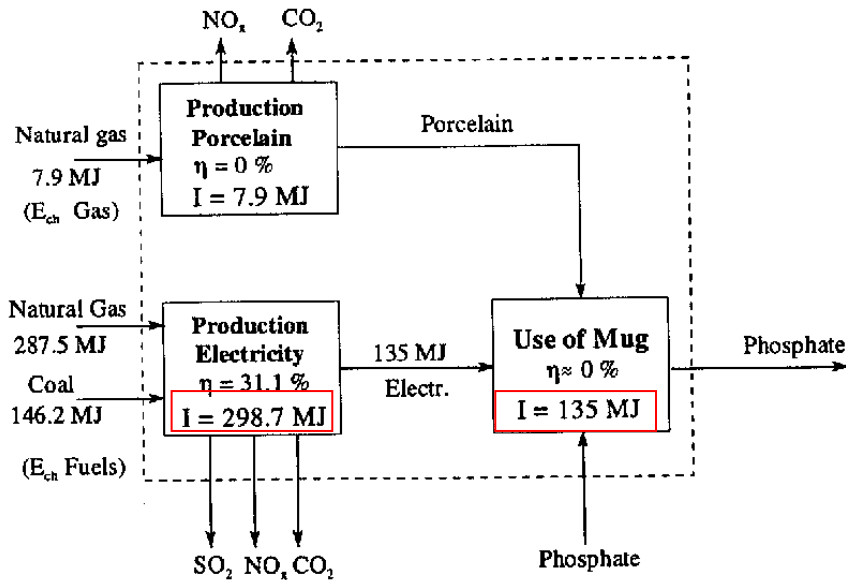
$NO_x$ $CO_2$

Natural gas
7.9 MJ
($E_{ch}$ Gas)

Production Porcelain
$\eta = 0$ %
I = 7.9 MJ

Porcelain

Natural Gas
287.5 MJ
Coal
146.2 MJ
($E_{ch}$ Fuels)

Production Electricity
$\eta = 31.1$ %
I = 298.7 MJ

135 MJ
Electr.

Use of Mug
$\eta \approx 0$ %
I = 135 MJ

Phosphate

$SO_2$ $NO_x$ $CO_2$

Phosphate